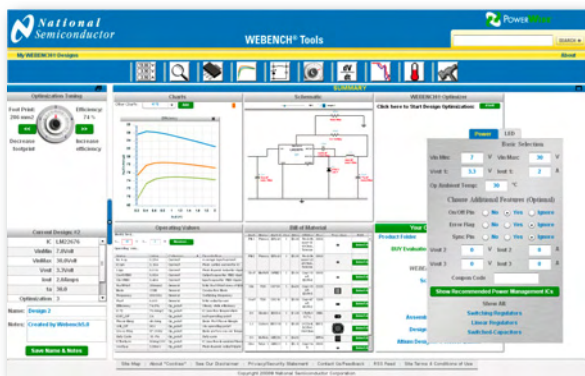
National Semiconductor

WEBENCH® Tools

PowerWise

SEARCH

My WEBENCH® Designs

About

SUMMARY

Optimization Tuning

Foot Print: 266 mm2

Efficiency: 74 %

Decrease footprint

Increase efficiency

Charts

Schematic

WEBENCH® Optimizer

Click here to Start Design Optimizations

Current Design #2

| IC | LM20676 |
|---|---|
| VinMin | 7.0Volt |
| VinMax | 36.0Volt |
| Vout | 3.3Volt |
| Iout | 2.0Amps |
| ta | 30.0 |
| Optimization | 3 |

Name: Design 2

Notes: Created by Webench5.0

Save Name & Notes

Operating Values

Bill of Material

Product Folder

BUY Evaluation

Power

LED

Basic Selection

Vin Min: 7 V

Vin Max: 36 V

Vout 1: 3.3 V

Iout 1: 2 A

Op Ambient Temp: 30 °C

Choose Additional Features (Optional)

On/Off Pin: No Yes Ignore

Error Flag: No Yes Ignore

Sync Pin: No Yes Ignore

Vout 2: 0 V

Iout 2: 0 A

Vout 3: 0 V

Iout 3: 0 A

Coupon Code:

Show Recommended Power Management ICs

Show All

Switching Regulators

Linear Regulators

Switched Capacitors

Site Map | About "Cookies" | See Our Disclaimer | Privacy/Security Statement | Contact Us/Feedback | RSS Feed | Site Terms & Conditions of Use

Copyright ©2008 National Semiconductor